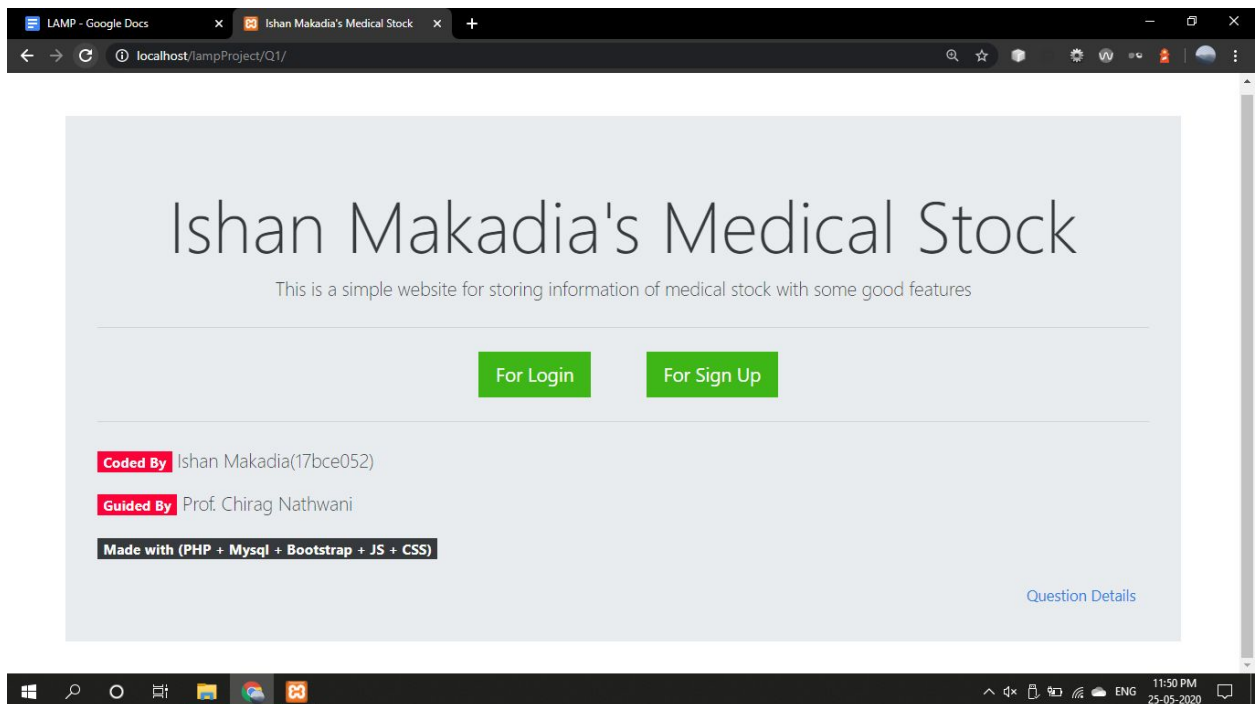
LAMP - Google Docs
Ishan Makadia's Medical Stock
localhost/lampProject/Q1/

Ishan Makadia's Medical Stock

This is a simple website for storing information of medical stock with some good features

For Login

For Sign Up

Coded By Ishan Makadia(17bce052)

Guided By Prof. Chirag Nathwani

Made with (PHP + Mysql + Bootstrap + JS + CSS)

Question Details

ENG
11:50 PM
25-05-2020